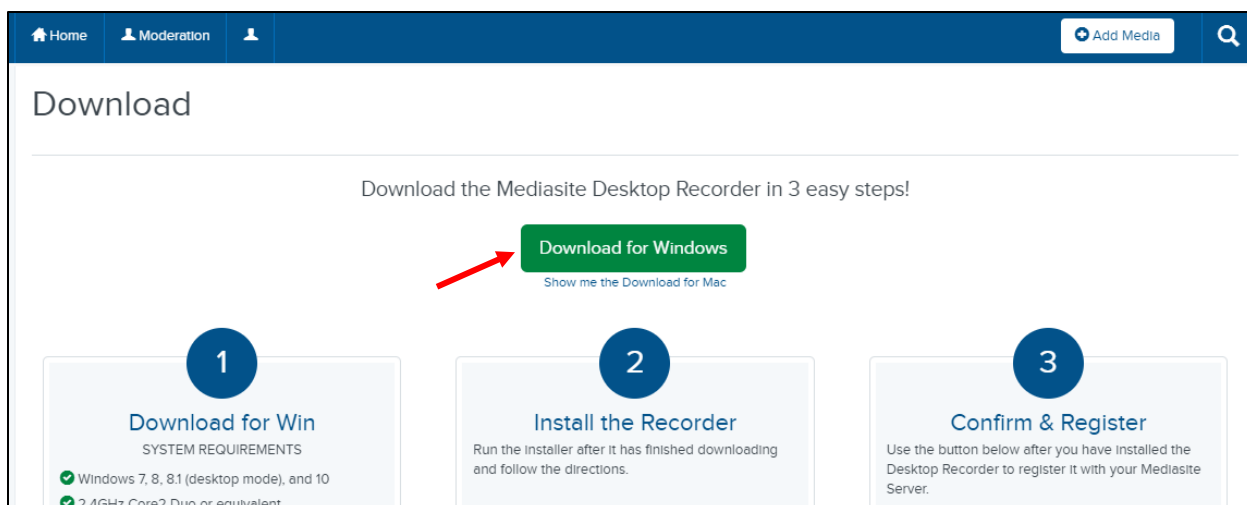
Home Moderation

Add Media

Download

Download the Mediasite Desktop Recorder in 3 easy steps!

Download for Windows

Show me the Download for Mac

1

Download for Win

SYSTEM REQUIREMENTS

Windows 7, 8, 8.1 (desktop mode), and 10

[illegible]

2

Install the Recorder

Run the installer after it has finished downloading and follow the directions.

3

Confirm & Register

Use the button below after you have installed the Desktop Recorder to register it with your Mediasite Server.